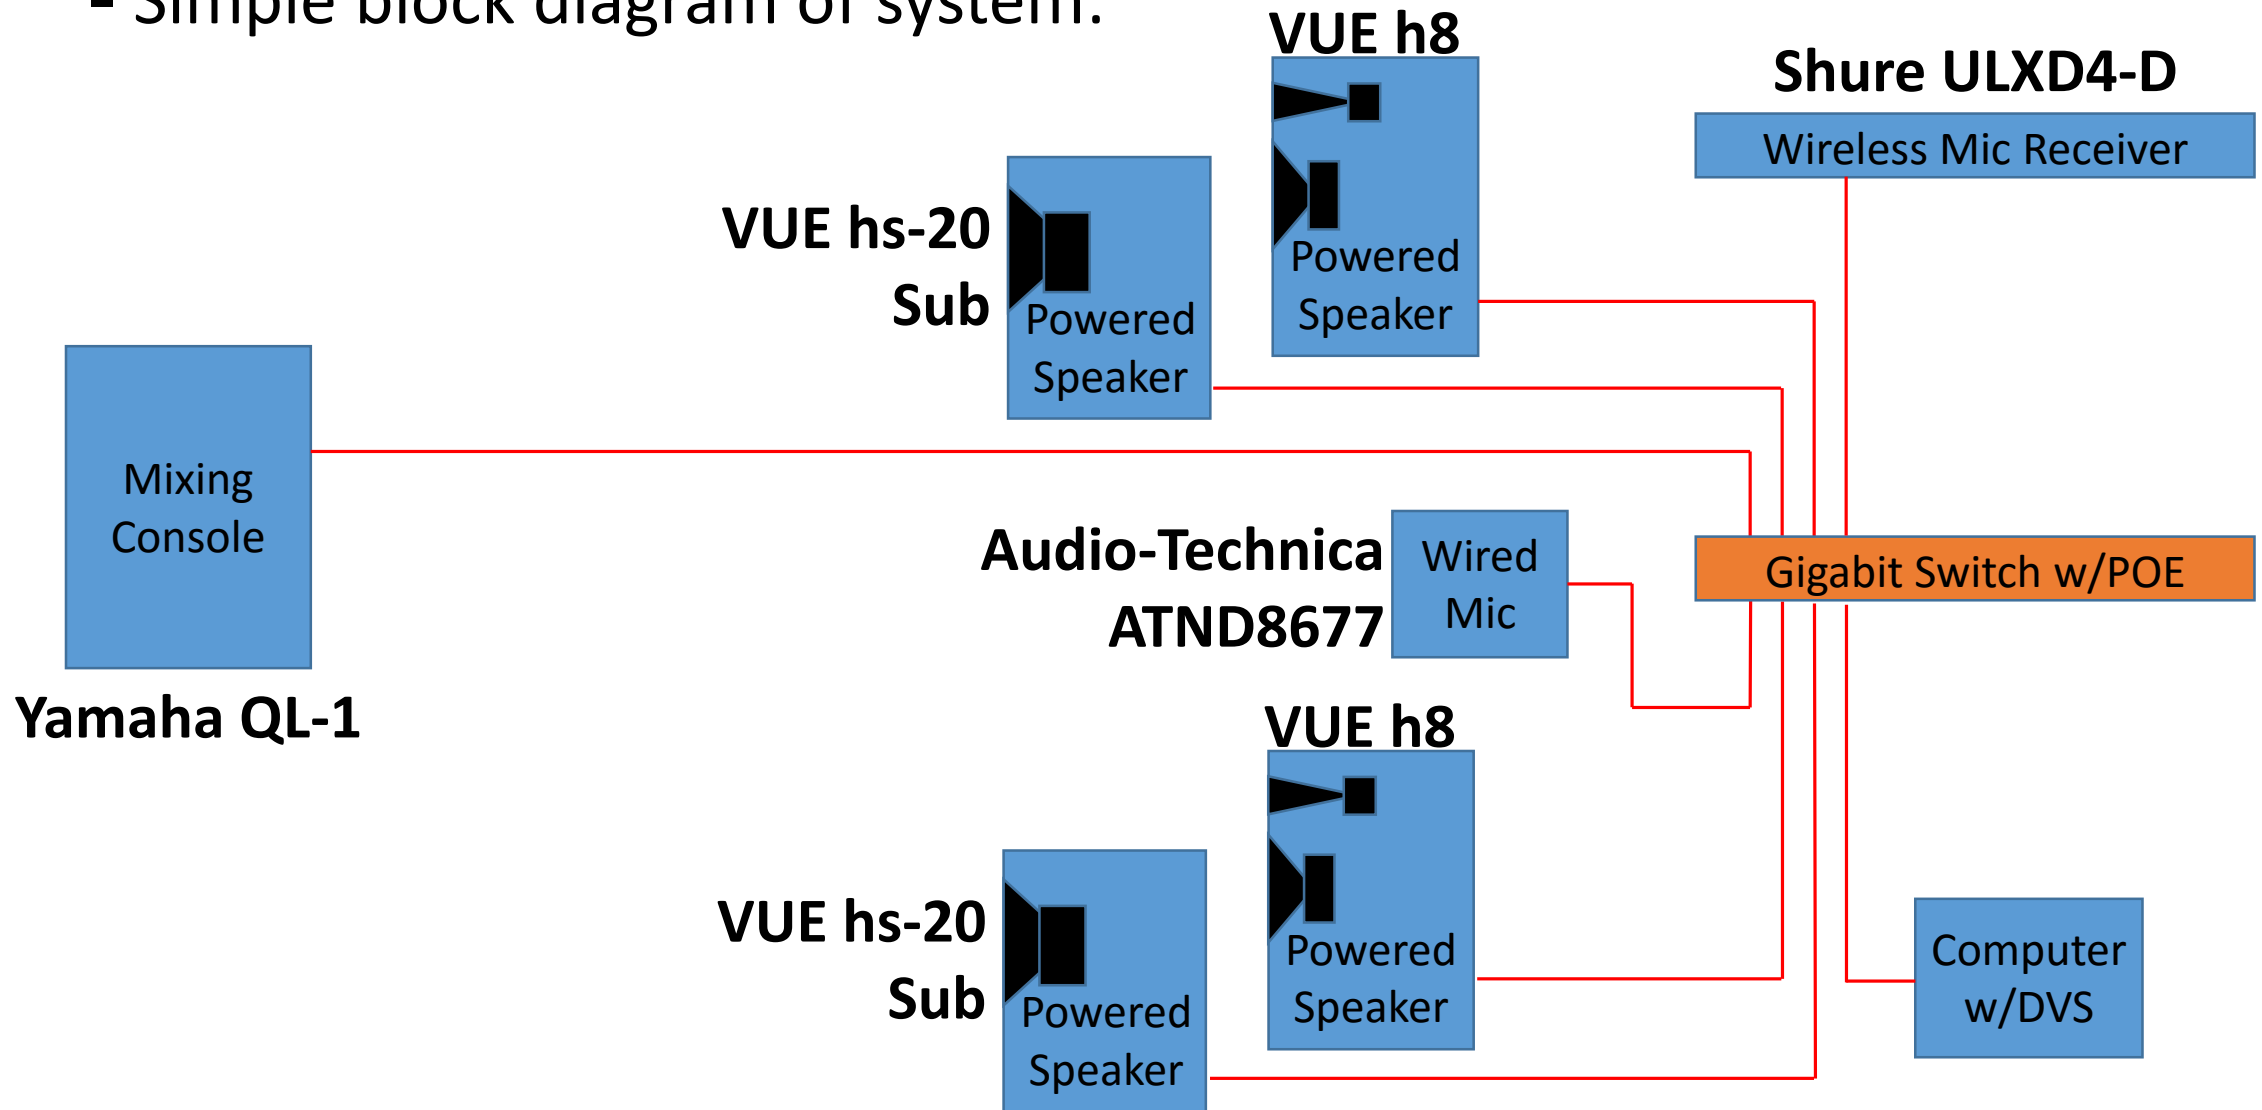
- Simple block diagram of system:

VUE h8

Powered Speaker

Shure ULXD4-D

Wireless Mic Receiver

VUE hs-20 Sub

Powered Speaker

Mixing Console

Yamaha QL-1

Audio-Technica ATND8677

Wired Mic

Gigabit Switch w/POE

VUE h8

Powered Speaker

VUE hs-20 Sub

Powered Speaker

Computer w/DVS